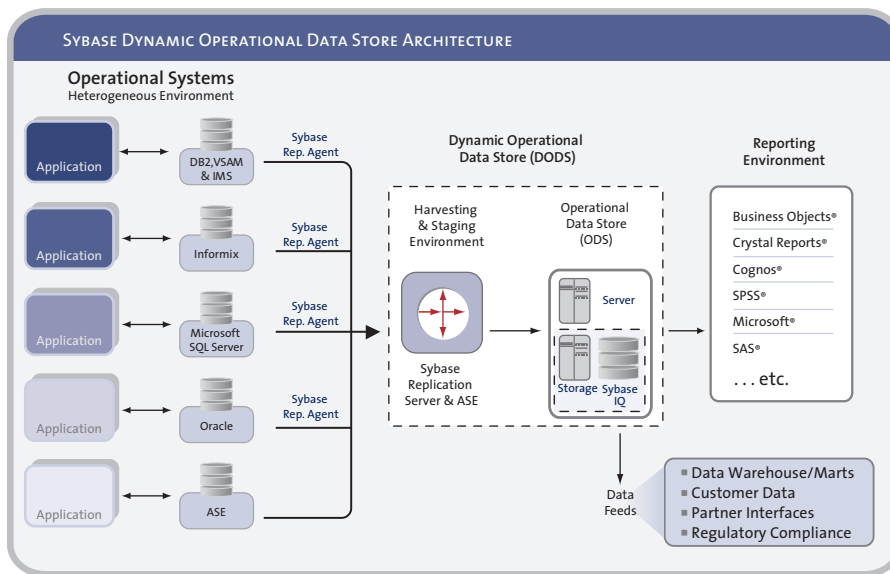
Sybase Dynamic Operational Data Store Architecture

Operational Systems
Heterogeneous Environment

Application
DB2,VSAM & IMS
Sybase Rep. Agent

Application
Informix
Sybase Rep. Agent

Application
Microsoft SQL Server
Sybase Rep. Agent

Application
Oracle
Sybase Rep. Agent

Application
ASE

Dynamic Operational Data Store (DODS)

Harvesting & Staging Environment

Sybase Replication Server & ASE

Operational Data Store (ODS)

Server

Storage
Sybase IQ

Reporting Environment

Business Objects®
Crystal Reports®
Cognos®
SPSS®
Microsoft®
SAS®
. . . etc.

Data Feeds

▪ Data Warehouse/Marts
▪ Customer Data
▪ Partner Interfaces
▪ Regulatory Compliance